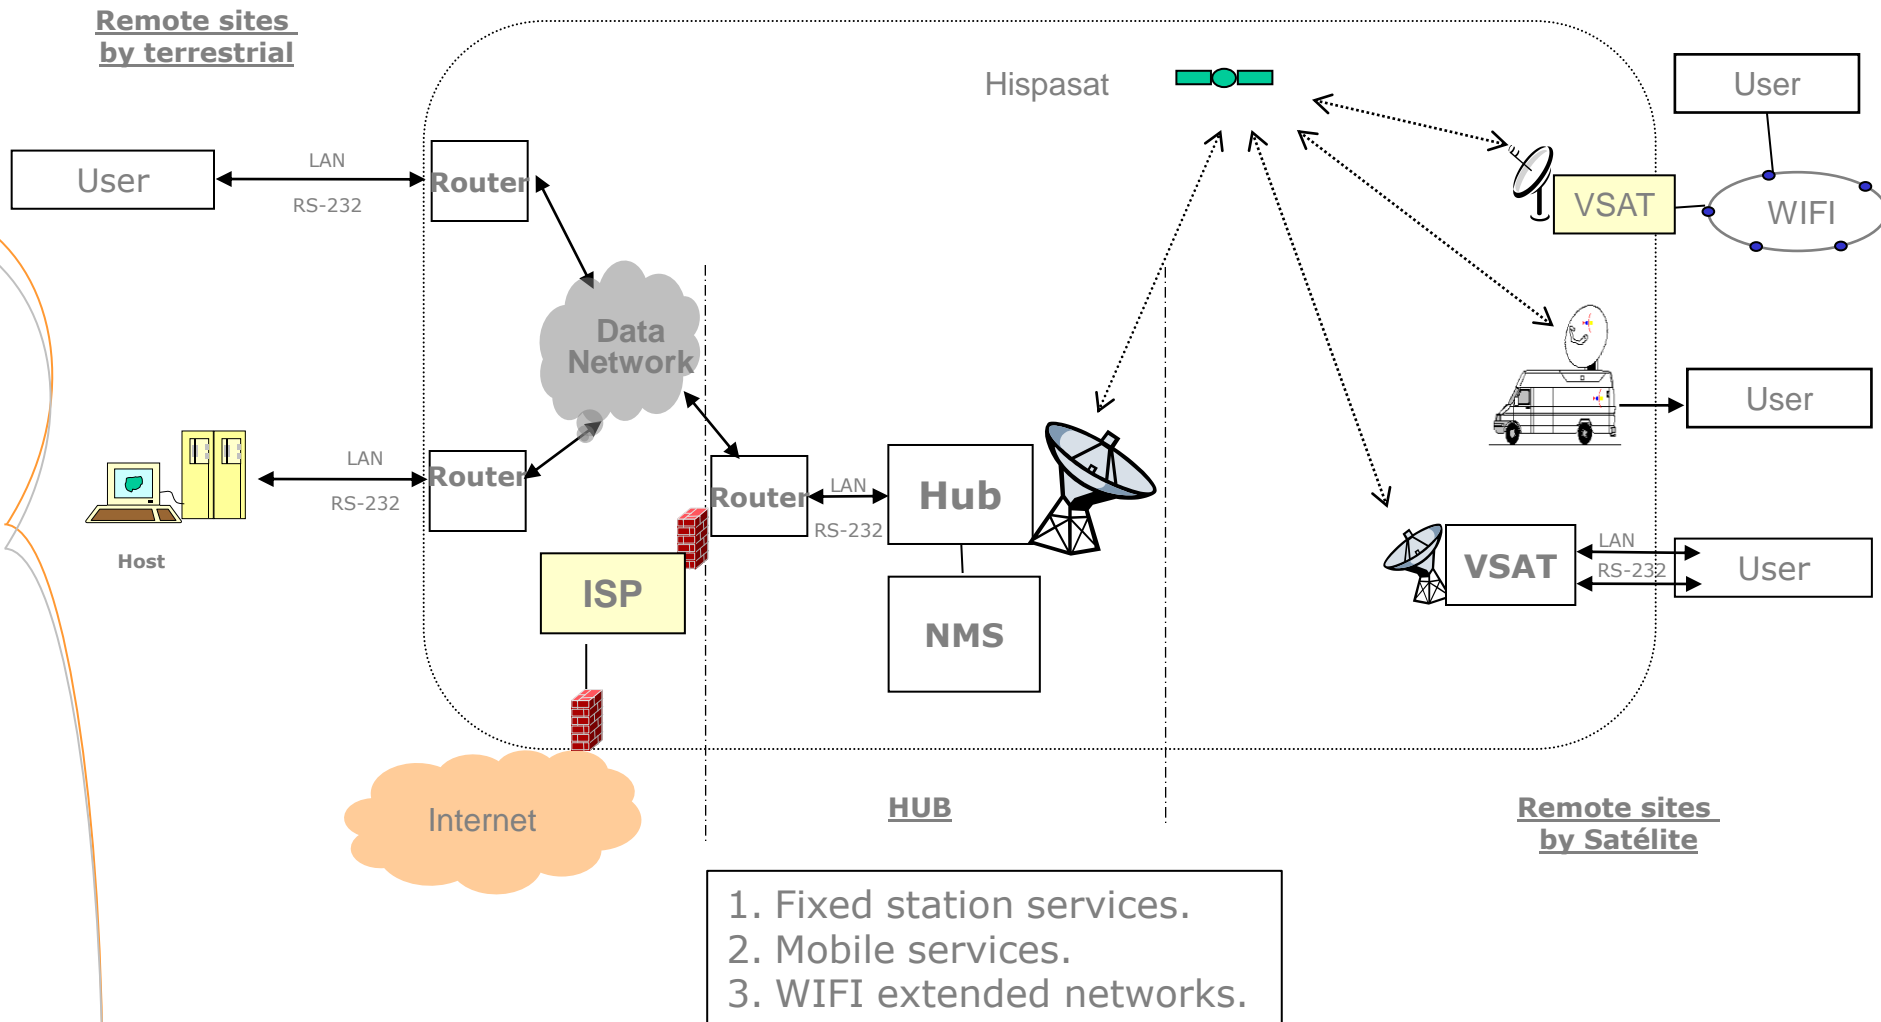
Remote sites by terrestrial

Hispasat

User

LAN

RS-232

Router

User

VSAT

WIFI

Data Network

LAN

RS-232

Router

User

Host

Router

LAN

RS-232

Hub

ISP

VSAT

LAN

RS-232

User

NMS

Internet

HUB

Remote sites by Satélite

1. Fixed station services.
2. Mobile services.
3. WIFI extended networks.